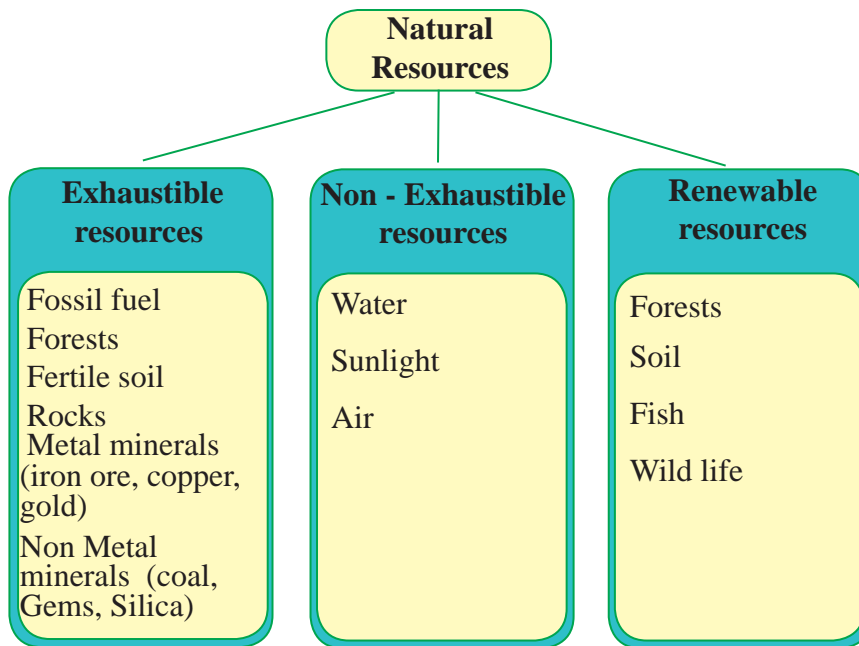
Natural Resources

Exhaustible resources

Fossil fuel
Forests
Fertile soil
Rocks
Metal minerals (iron ore, copper, gold)
Non Metal minerals (coal, Gems, Silica)

Non - Exhaustible resources

Water
Sunlight
Air

Renewable resources

Forests
Soil
Fish
Wild life